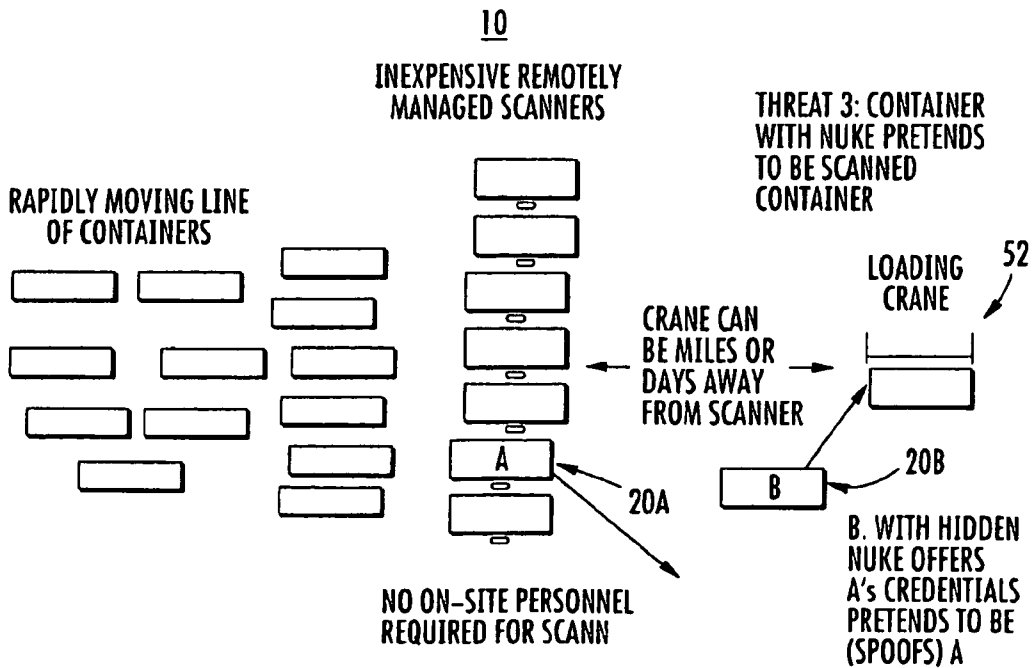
10

INEXPENSIVE REMOTELY MANAGED SCANNERS

THREAT 3: CONTAINER WITH NUKE PRETENDS TO BE SCANNED CONTAINER

RAPIDLY MOVING LINE OF CONTAINERS

LOADING CRANE

52

CRANE CAN BE MILES OR DAYS AWAY FROM SCANNER

A

20A

B

20B

B. WITH HIDDEN NUKE OFFERS A's CREDENTIALS PRETENDS TO BE (SPOOFS) A

NO ON-SITE PERSONNEL REQUIRED FOR SCANN